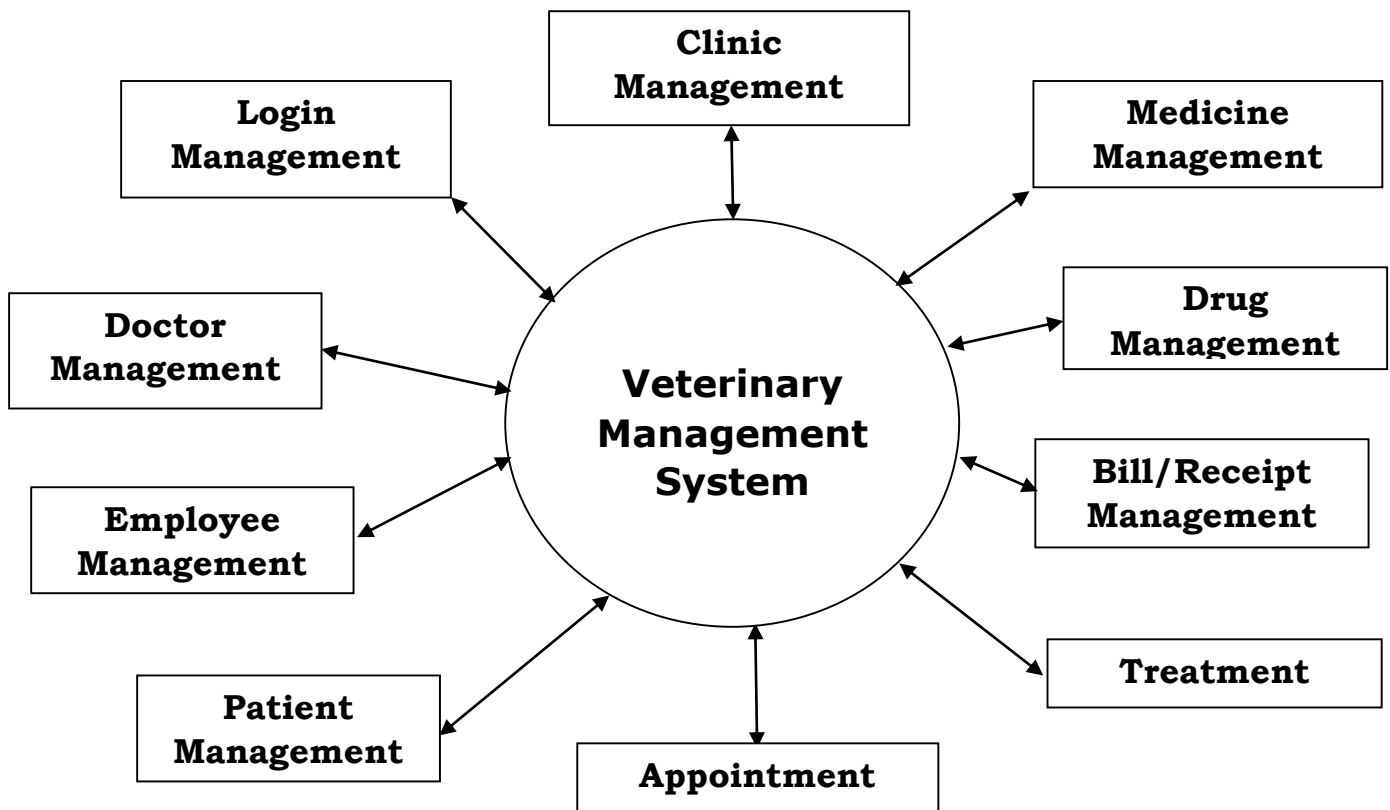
Clinic Management

Login Management

Medicine Management

Doctor Management

Drug Management

Veterinary Management System

Bill/Receipt Management

Employee Management

Treatment

Patient Management

Appointment